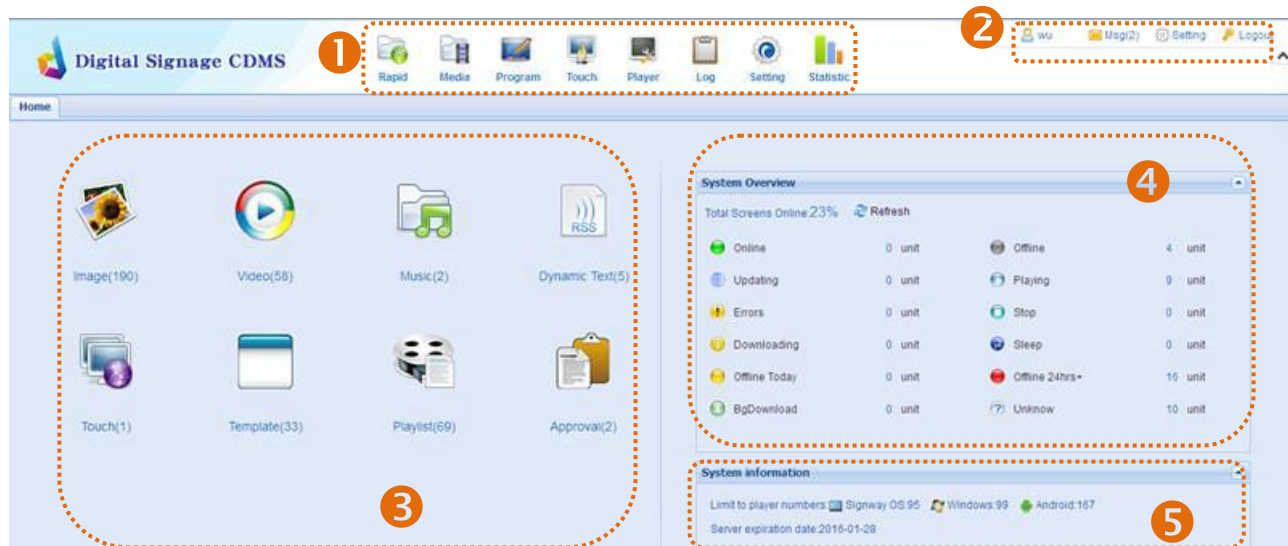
Digital Signage CDMS

1

Rapid Media Program Touch Player Log Setting Statistic

2

wu Msg(2) Setting Logout

Home

3

Image(190) Video(58) Music(2) Dynamic Text(5)

RSS

Touch(1) Template(33) Playlist(69) Approval(2)

4

System Overview

Total Screens Online 23% Refresh

| | | | | | |
|---|---|---|---|---|---|
| Online | 0 | unit | Offline | 4 | unit |
| Updating | 0 | unit | Playing | 9 | unit |
| Errors | 0 | unit | Stop | 0 | unit |
| Downloading | 0 | unit | Sleep | 0 | unit |
| Offline Today | 0 | unit | Offline 24hrs+ | 16 | unit |
| BgDownload | 0 | unit | Unknow | 10 | unit |

System information

5

Limit to player numbers Signway OS:95 Windows:99 Android:167

Server expiration date:2016-01-28